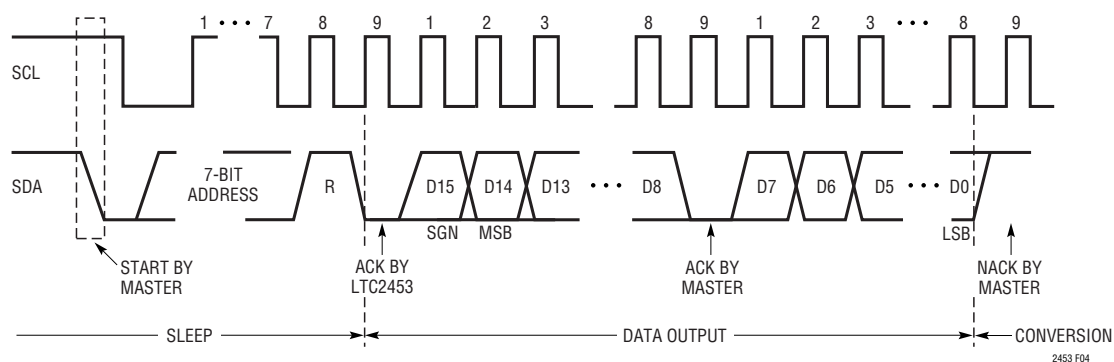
1 • • • 7 8 9 1 2 3 8 9 1 2 3 • • • 8 9

SCL

SDA

7-BIT ADDRESS

R

D15 D14 D13 • • • D8 D7 D6 D5 • • • D0

SGN MSB

LSB

START BY MASTER

ACK BY LTC2453

ACK BY MASTER

NACK BY MASTER

SLEEP

DATA OUTPUT

CONVERSION

2453 F04